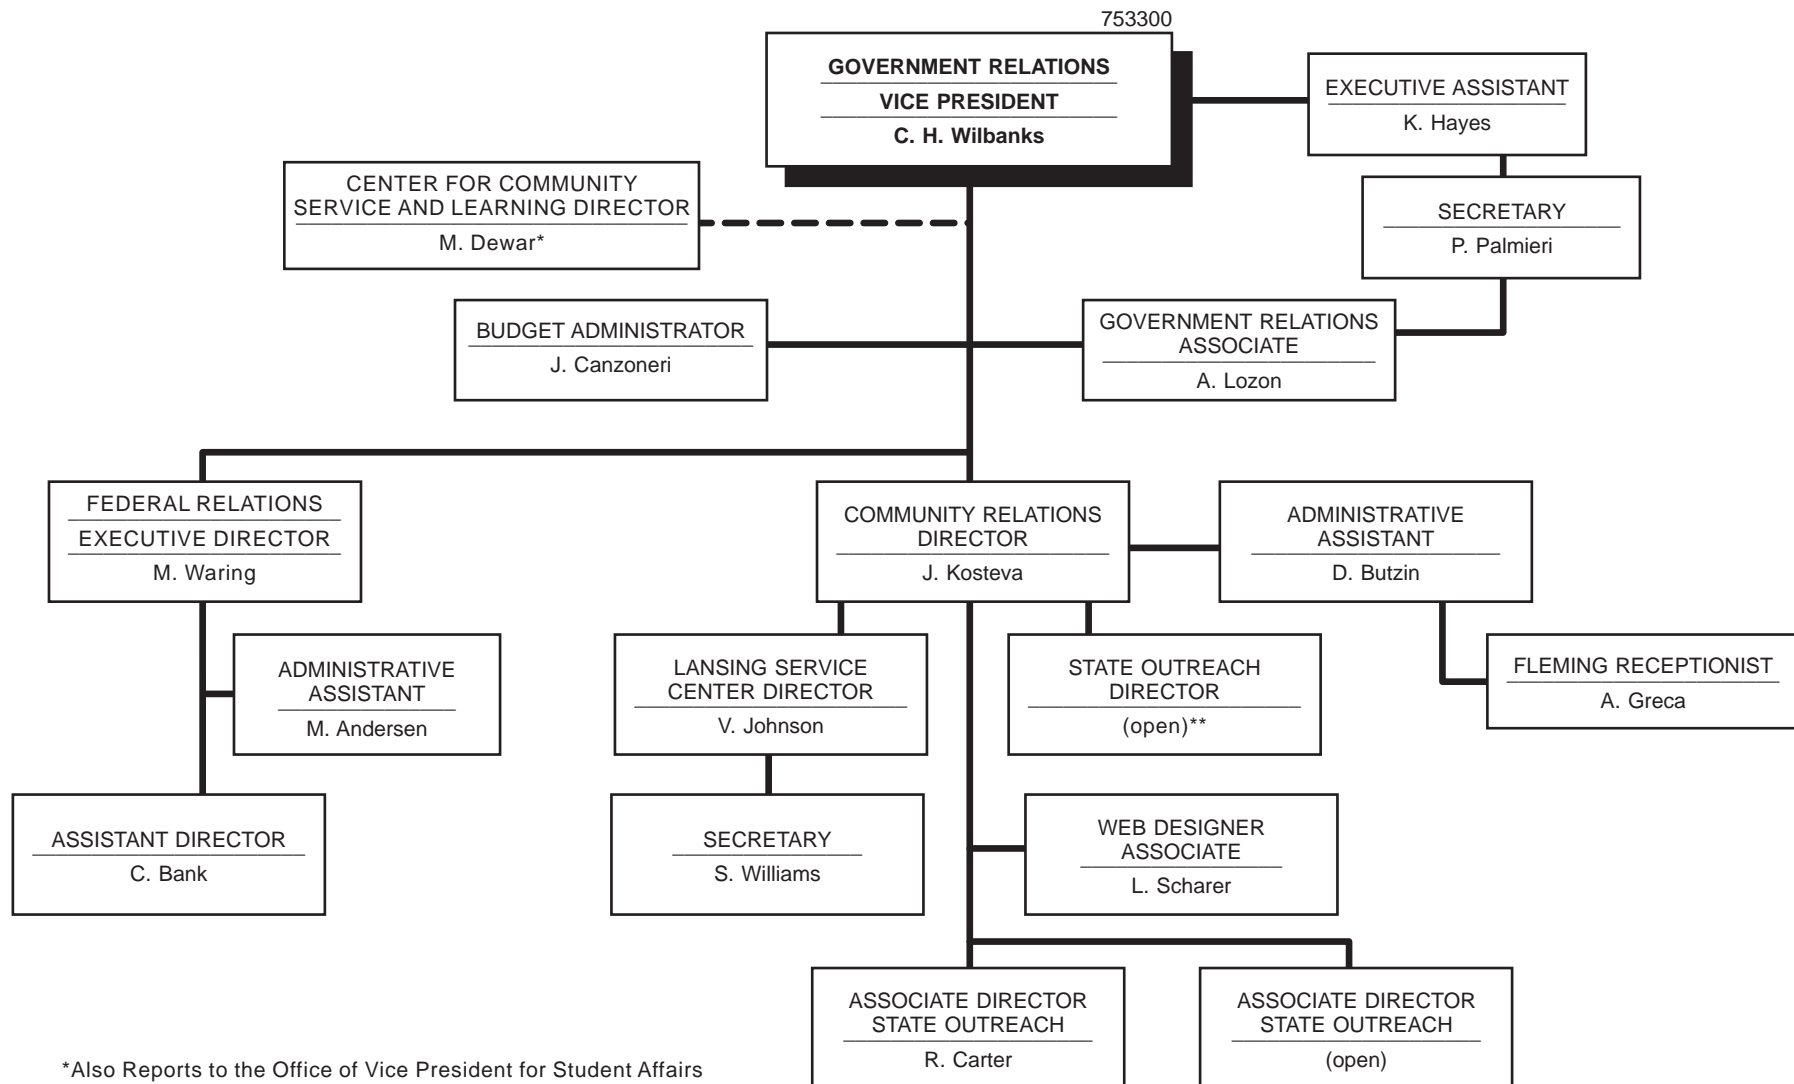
753300

GOVERNMENT RELATIONS
VICE PRESIDENT
C. H. Wilbanks

EXECUTIVE ASSISTANT
K. Hayes

SECRETARY
P. Palmieri

CENTER FOR COMMUNITY SERVICE AND LEARNING DIRECTOR
M. Dewar*

BUDGET ADMINISTRATOR
J. Canzoneri

GOVERNMENT RELATIONS ASSOCIATE
A. Lozon

FEDERAL RELATIONS
EXECUTIVE DIRECTOR
M. Waring

COMMUNITY RELATIONS DIRECTOR
J. Kosteva

ADMINISTRATIVE ASSISTANT
D. Butzin

ADMINISTRATIVE ASSISTANT
M. Andersen

LANSING SERVICE CENTER DIRECTOR
V. Johnson

STATE OUTREACH DIRECTOR
(open)**

FLEMING RECEPTIONIST
A. Greca

ASSISTANT DIRECTOR
C. Bank

SECRETARY
S. Williams

WEB DESIGNER ASSOCIATE
L. Scharer

ASSOCIATE DIRECTOR STATE OUTREACH
R. Carter

ASSOCIATE DIRECTOR STATE OUTREACH
(open)

*Also Reports to the Office of Vice President for Student Affairs